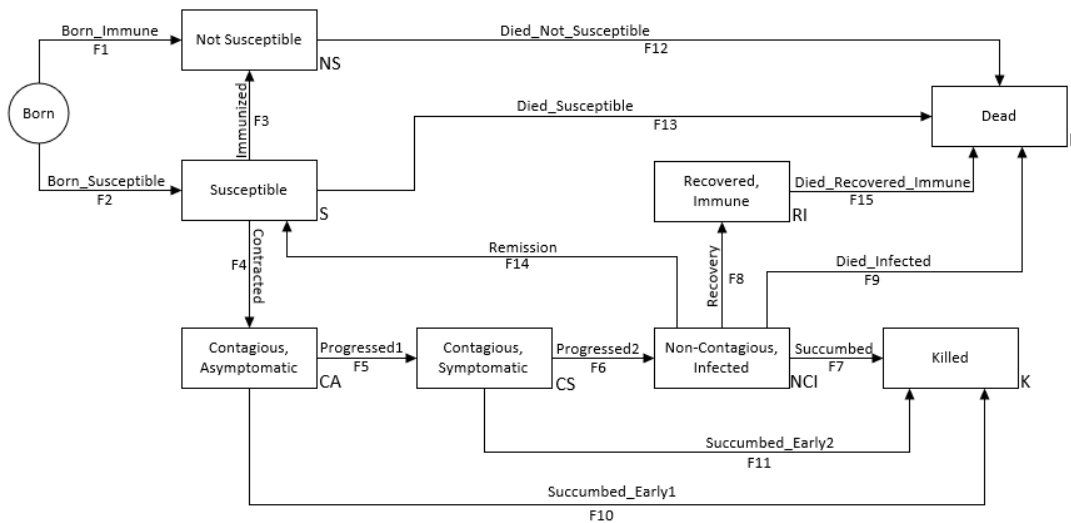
Born

Born_Immune
F1

Not Susceptible
NS

Died_Not_Susceptible
F12

Dead

Immunized
F3

Died_Susceptible
F13

Born_Susceptible
F2

Susceptible
S

Recovered, Immune
RI

Died_Recovered_Immune
F15

Contracted
F4

Remission
F14

Recovery
F8

Died_Infected
F9

Contagious, Asymptomatic
CA

Progressed1
F5

Contagious, Symptomatic
CS

Progressed2
F6

Non-Contagious, Infected
NCI

Succumbed
F7

Killed
K

Succumbed_Early2
F11

Succumbed_Early1
F10